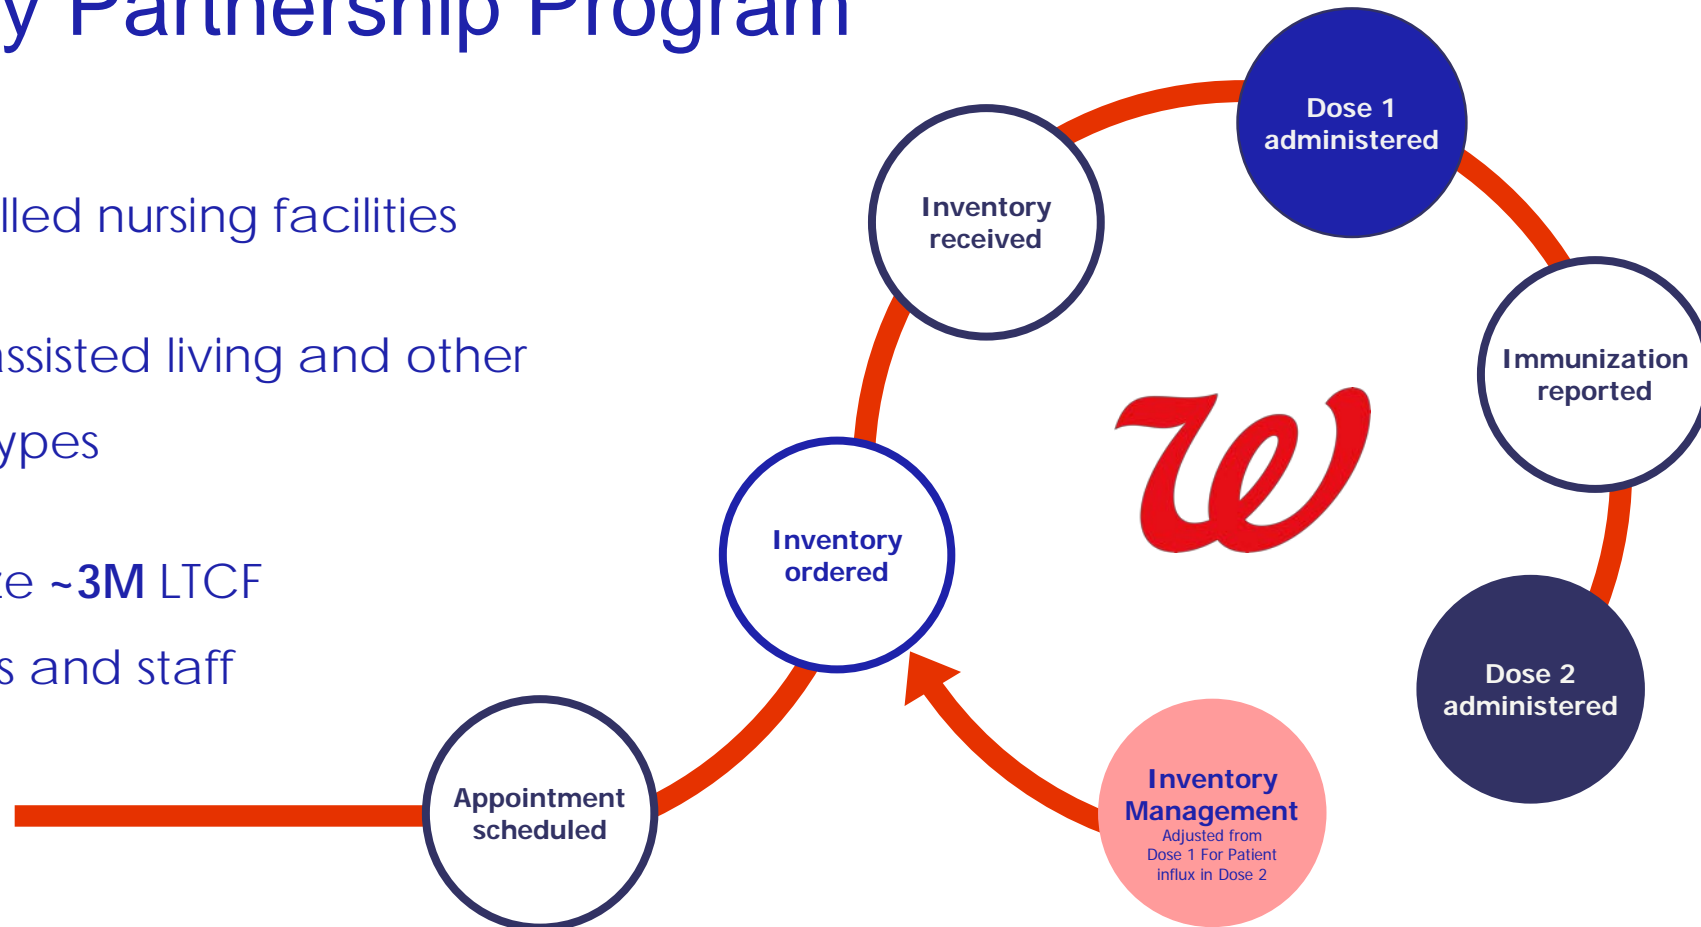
y Partnership Program

lled nursing facilities

ssisted living and other ypes

e ~3M LTCF s and staff

Inventory received

Dose 1 administered

Immunization reported

Dose 2 administered

Inventory ordered

Appointment scheduled

Inventory Management
Adjusted from Dose 1 For Patient influx in Dose 2